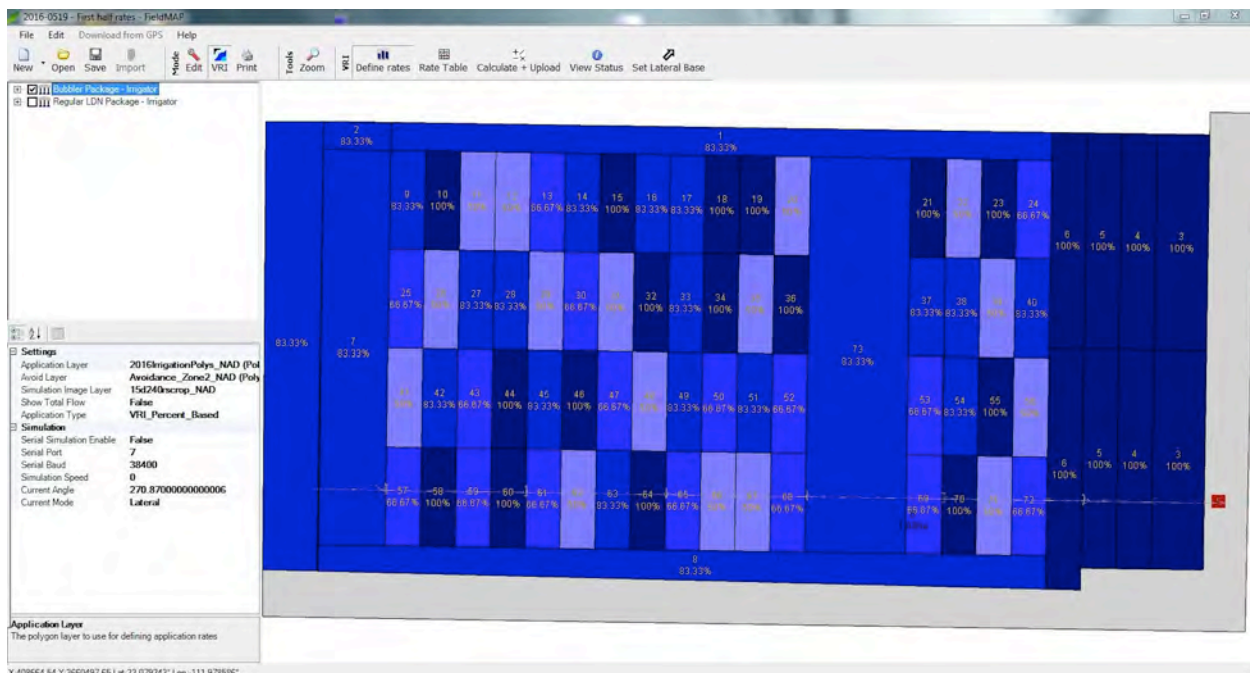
2016-0519 - First half rates - FieldMAP

File Edit Download from GPS Help

New Open Save Import Mode Edit VRI Print Tools Zoom VRI Define rates Rate Table Calculate + Upload View Status Set Lateral Base

Bubbler Package - Irrigator
Regular LDN Package - Irrigator

Settings
Application Layer 2016IrrigationPolys_NAD (Pol
Avoid Layer Avoidance_Zone2_NAD (Poly
Simulation Image Layer 15d240rscrop_NAD
Show Total Flow False
Application Type VRI_Percent_Based
Simulation
Serial Simulation Enable False
Serial Port 7
Serial Baud 38400
Simulation Speed 0
Current Angle 270.87000000000006
Current Mode Lateral

Application Layer
The polygon layer to use for defining application rates

2
83.33%

1
83.33%

9
83.33%
10
100%
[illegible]
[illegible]
13
66.67%
14
83.33%
15
100%
16
83.33%
17
83.33%
18
100%
19
100%
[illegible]

21
100%
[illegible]
23
100%
24
66.67%

6
100%
5
100%
4
100%
3
100%

25
66.67%
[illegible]
27
83.33%
28
83.33%
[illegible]
30
66.67%
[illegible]
32
100%
33
83.33%
34
100%
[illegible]
36
100%

37
83.33%
38
83.33%
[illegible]
40
83.33%

83.33%

7
83.33%

73
83.33%

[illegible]
42
83.33%
43
66.67%
44
100%
45
83.33%
46
100%
47
66.67%
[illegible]
49
83.33%
50
66.67%
51
83.33%
52
66.67%

53
66.67%
54
83.33%
55
100%
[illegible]

57
66.67%
58
100%
59
66.67%
60
100%
61
66.67%
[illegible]
63
83.33%
64
100%
65
66.67%
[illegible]
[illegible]
68
66.67%

69
66.67%
70
100%
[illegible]
72
66.67%

6
100%
5
100%
4
100%
3
100%

8
83.33%

X 409664.54 Y 3659497.55 | Lat 33.079343° Lon -111.979595°